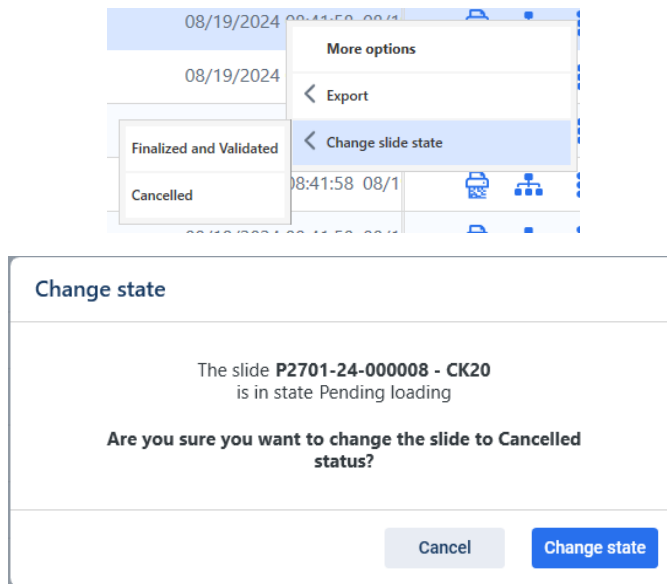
08/19/2024 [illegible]

08/19/2024

More options

Export

Change slide state

Finalized and Validated

Cancelled

08:41:58 08/1

Change state

The slide **P2701-24-000008 - CK20** is in state Pending loading

**Are you sure you want to change the slide to Cancelled status?**

Cancel

Change state